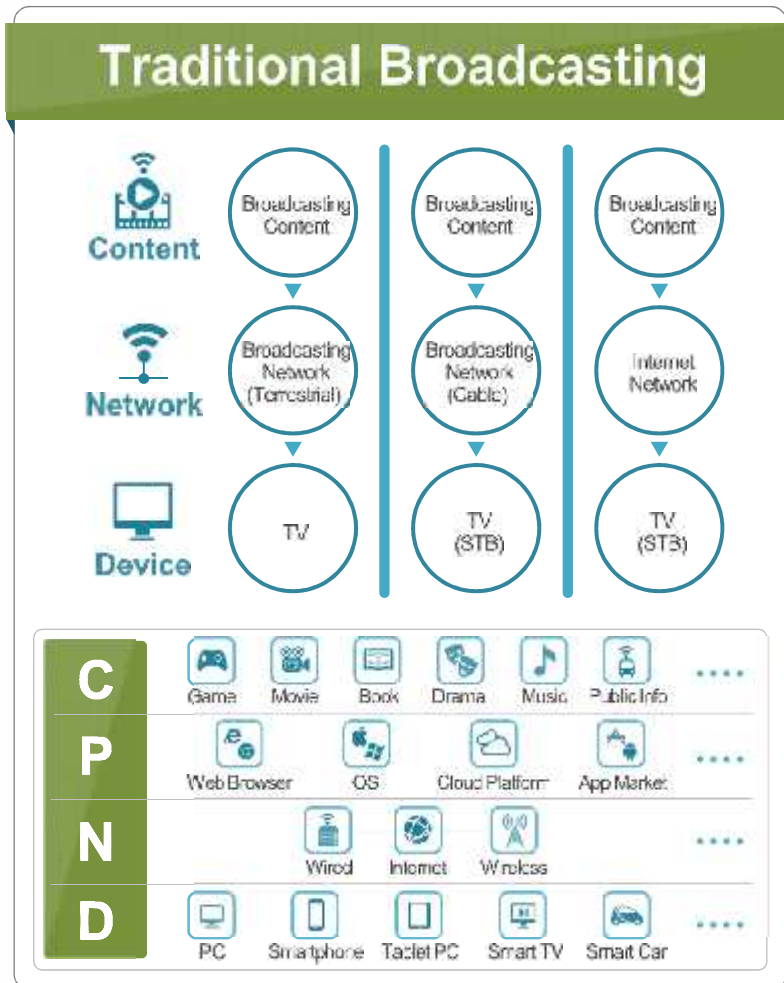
Traditional Broadcasting

Content

Network

Device

Broadcasting Content

Broadcasting Network (Terrestrial)

TV

Broadcasting Content

Broadcasting Network (Cable)

TV (STB)

Broadcasting Content

Internet Network

TV (STB)

C
Game
Movie
Book
Drama
Music
Public Info
....

P
Web Browser
OS
Cloud Platform
App Market
....

N
Wired
Internet
Wireless
....

D
PC
Smartphone
Tablet PC
Smart TV
Smart Car
....